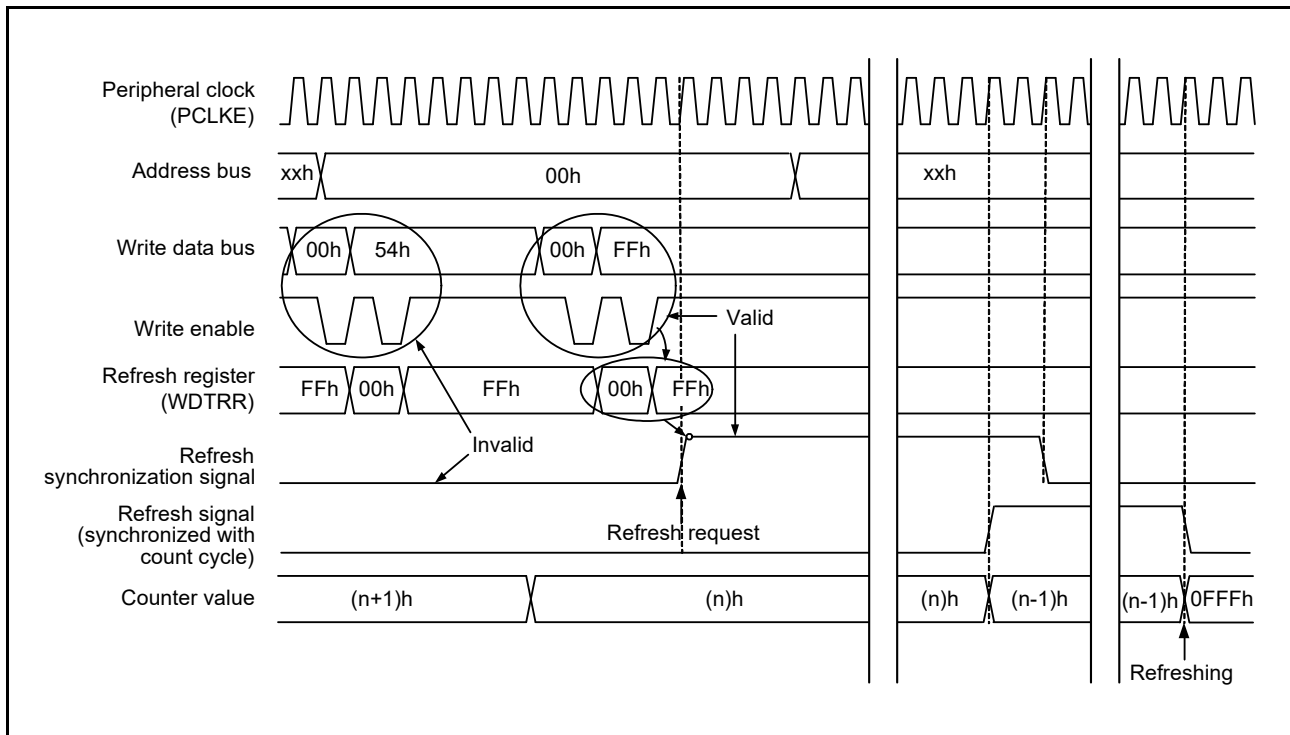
Peripheral clock (PCLKE)

Address bus xxh 00h xxh

Write data bus 00h 54h 00h FFh

Write enable

Valid

Refresh register (WDTRR) FFh 00h FFh 00h FFh

Refresh synchronization signal

Invalid

Refresh signal (synchronized with count cycle)

Refresh request

Counter value (n+1)h (n)h (n)h (n-1)h (n-1)h 0FFFh

Refreshing